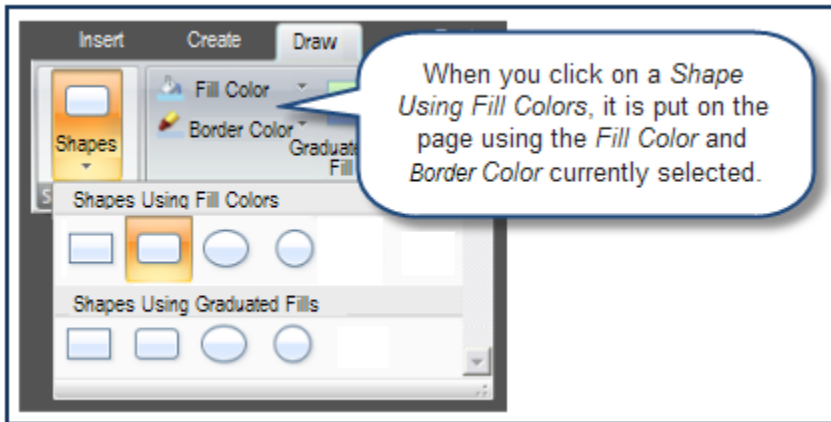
Insert Create Draw

Shapes

Fill Color

Border Color

Graduat

Fill

S

When you click on a *Shape Using Fill Colors*, it is put on the page using the *Fill Color* and *Border Color* currently selected.

Shapes Using Fill Colors

Shapes Using Graduated Fills